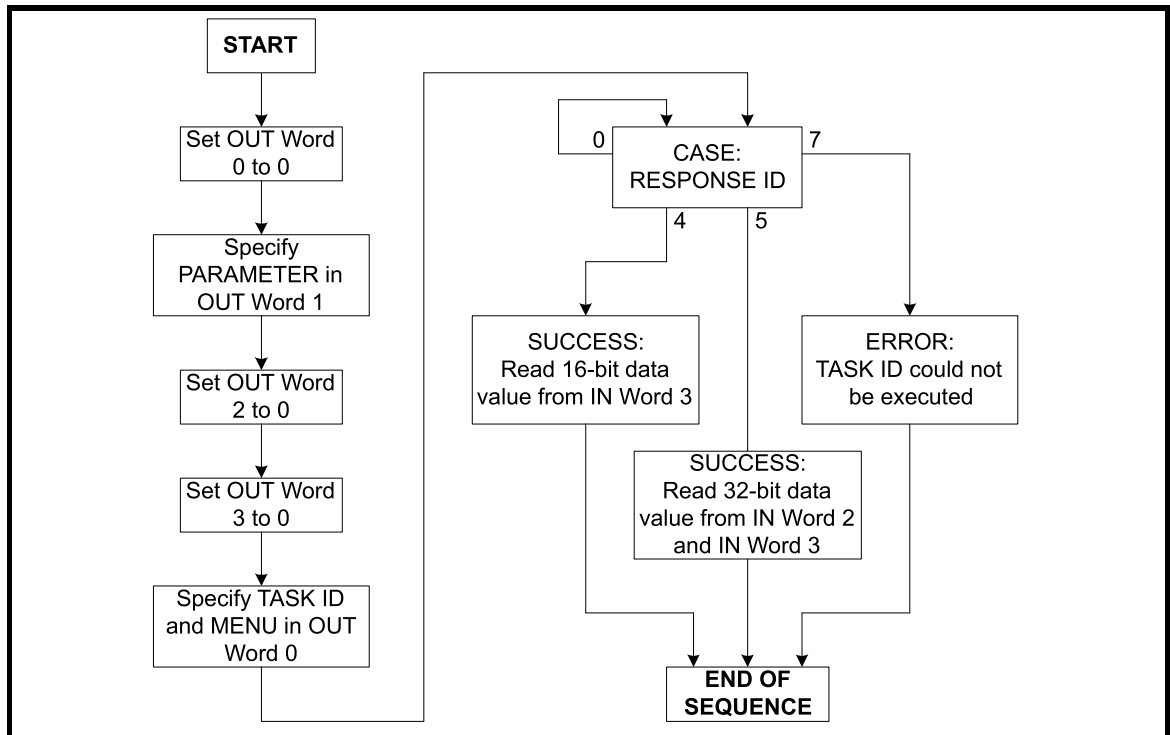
START

Set OUT Word 0 to 0

Specify PARAMETER in OUT Word 1

Set OUT Word 2 to 0

Set OUT Word 3 to 0

Specify TASK ID and MENU in OUT Word 0

0

CASE: RESPONSE ID

7

4

5

SUCCESS: Read 16-bit data value from IN Word 3

ERROR: TASK ID could not be executed

SUCCESS: Read 32-bit data value from IN Word 2 and IN Word 3

END OF SEQUENCE